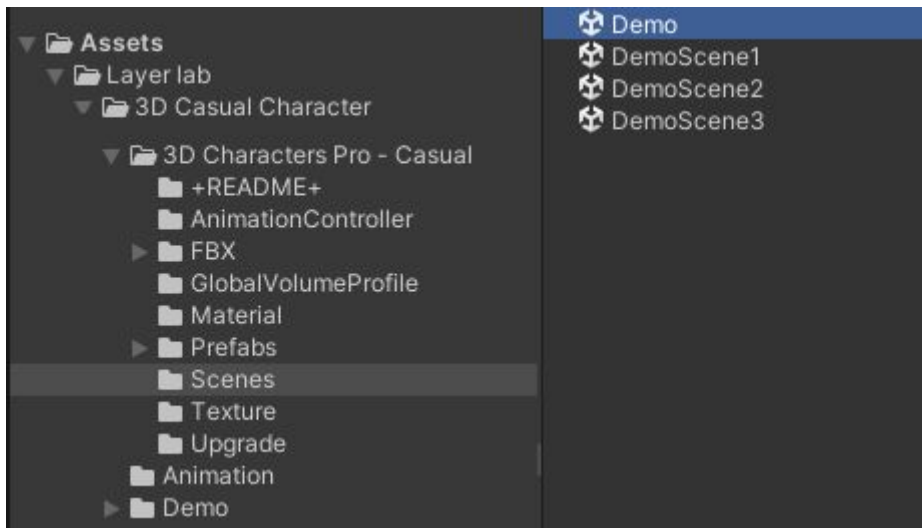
Assets
Layer lab
3D Casual Character
3D Characters Pro - Casual
+README+
AnimationController
FBX
GlobalVolumeProfile
Material
Prefabs
Scenes
Texture
Upgrade
Animation
Demo

Demo
DemoScene1
DemoScene2
DemoScene3